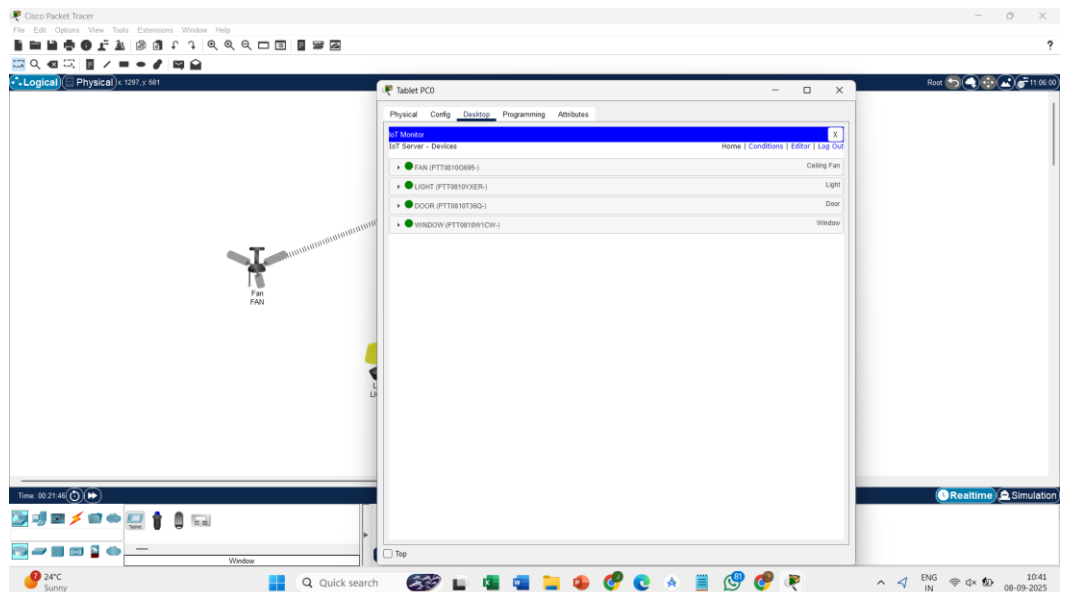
Cisco Packet Tracer

File Edit Options View Tools Extensions Window Help

?

Logical Physical x: 1297, y: 681

Root 11:06:00

Tablet PC0

Physical Config Desktop Programming Attributes

IoT Monitor

X

IoT Server - Devices

Home | Conditions | Editor | Log Out

FAN (PTT0810O695-) Ceiling Fan

LIGHT (PTT0810YXER-) Light

DOOR (PTT0810T36Q-) Door

WINDOW (PTT0810W1CW-) Window

Top

Fan
FAN

Time: 00:21:46

Realtime Simulation

Tablet

Window

24°C
Sunny

Quick search

ENG
IN

10:41
08-09-2025